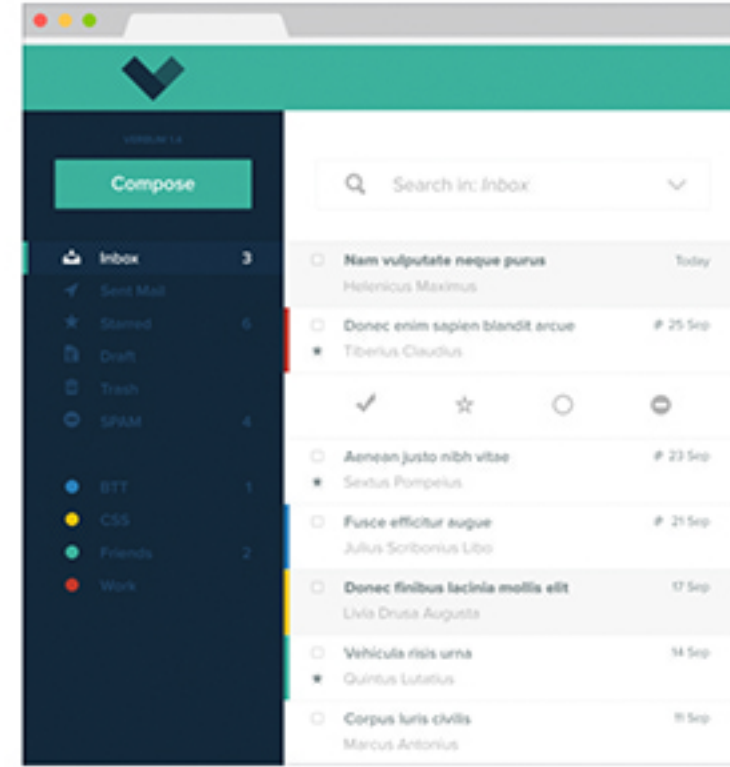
VERSION 1.4

Compose

Inbox 3
Sent Mail
Starred 6
Draft
Trash
SPAM 4

BTT 1
CSS
Friends 2
Work

Search in: Inbox

Nam vulputate neque purus
Helenicus Maximus
Today

Donec enim sapien blandit arcue
Tiberius Claudius
25 Sep

Aenean justo nibh vitae
Sextus Pompeius
23 Sep

Fusce efficitur augue
Julius Scribonius Libo
21 Sep

Donec finibus lacinia mollis elit
Livia Drusa Augusta
17 Sep

Vehicula risis urna
Quintus Lutatius
14 Sep

Corpus Iuris civilis
Marcus Antonius
11 Sep